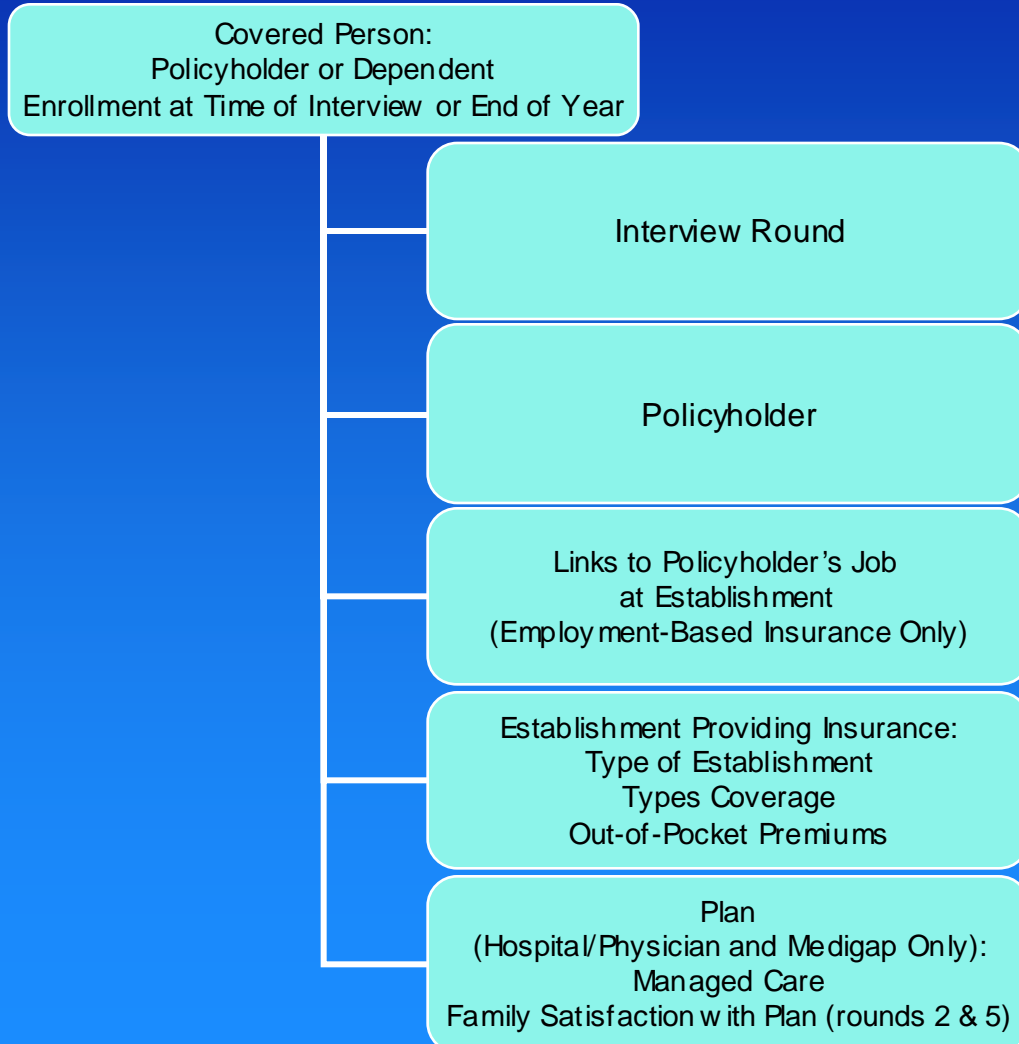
Covered Person:
Policyholder or Dependent
Enrollment at Time of Interview or End of Year

Interview Round

Policyholder

Links to Policyholder’s Job
at Establishment
(Employment-Based Insurance Only)

Establishment Providing Insurance:
Type of Establishment
Types Coverage
Out-of-Pocket Premiums

Plan
(Hospital/Physician and Medigap Only):
Managed Care
Family Satisfaction with Plan (rounds 2 & 5)